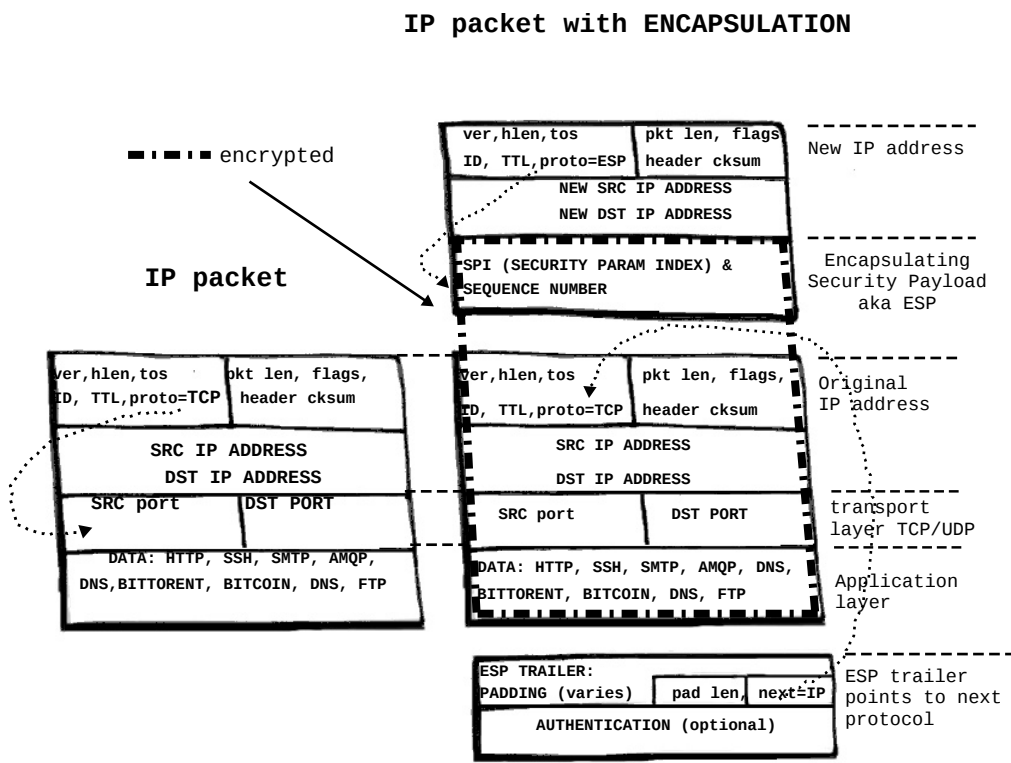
IP packet with ENCAPSULATION

encrypted

IP packet

ver,hlen,tos
ID, TTL,proto=ESP
pkt len, flags
header cksum
NEW SRC IP ADDRESS
NEW DST IP ADDRESS

New IP address

SPI (SECURITY PARAM INDEX) &
SEQUENCE NUMBER

Encapsulating Security Payload aka ESP

ver,hlen,tos
ID, TTL,proto=TCP
pkt len, flags,
header cksum
SRC IP ADDRESS
DST IP ADDRESS
SRC port
DST PORT
DATA: HTTP, SSH, SMTP, AMQP, DNS,BITTORENT, BITCOIN, DNS, FTP

ver,hlen,tos
ID, TTL,proto=TCP
pkt len, flags,
header cksum
SRC IP ADDRESS
DST IP ADDRESS
SRC port
DST PORT
DATA: HTTP, SSH, SMTP, AMQP, DNS, BITTORENT, BITCOIN, DNS, FTP

Original IP address

transport layer TCP/UDP

Application layer

ESP TRAILER:
PADDING (varies)
pad len,
next=IP
AUTHENTICATION (optional)

ESP trailer points to next protocol